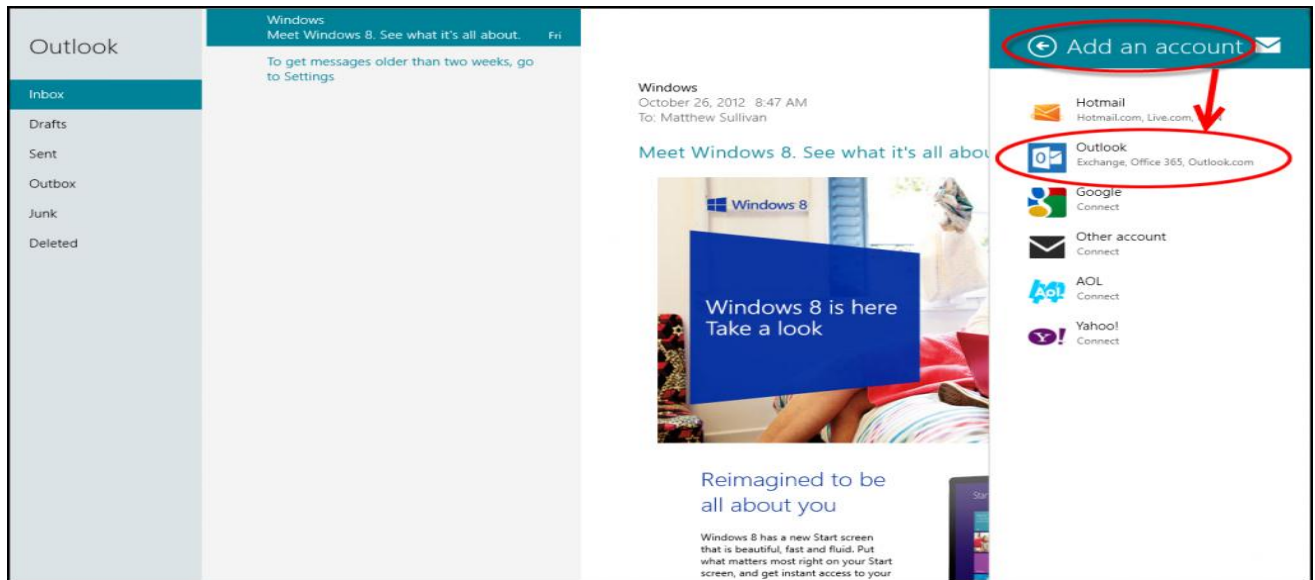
Outlook

Inbox

Drafts

Sent

Outbox

Junk

Deleted

Windows
Meet Windows 8. See what it's all about. Fri

To get messages older than two weeks, go to Settings

Windows
October 26, 2012 8:47 AM
To: Matthew Sullivan

Meet Windows 8. See what it's all abou

Windows 8

Windows 8 is here
Take a look

Reimagined to be all about you

Windows 8 has a new Start screen that is beautiful, fast and fluid. Put what matters most right on your Start screen, and get instant access to your

Add an account

Hotmail
Hotmail.com, Live.com, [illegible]

Outlook
Exchange, Office 365, Outlook.com

Google
Connect

Other account
Connect

AOL
Connect

Yahoo!
Connect